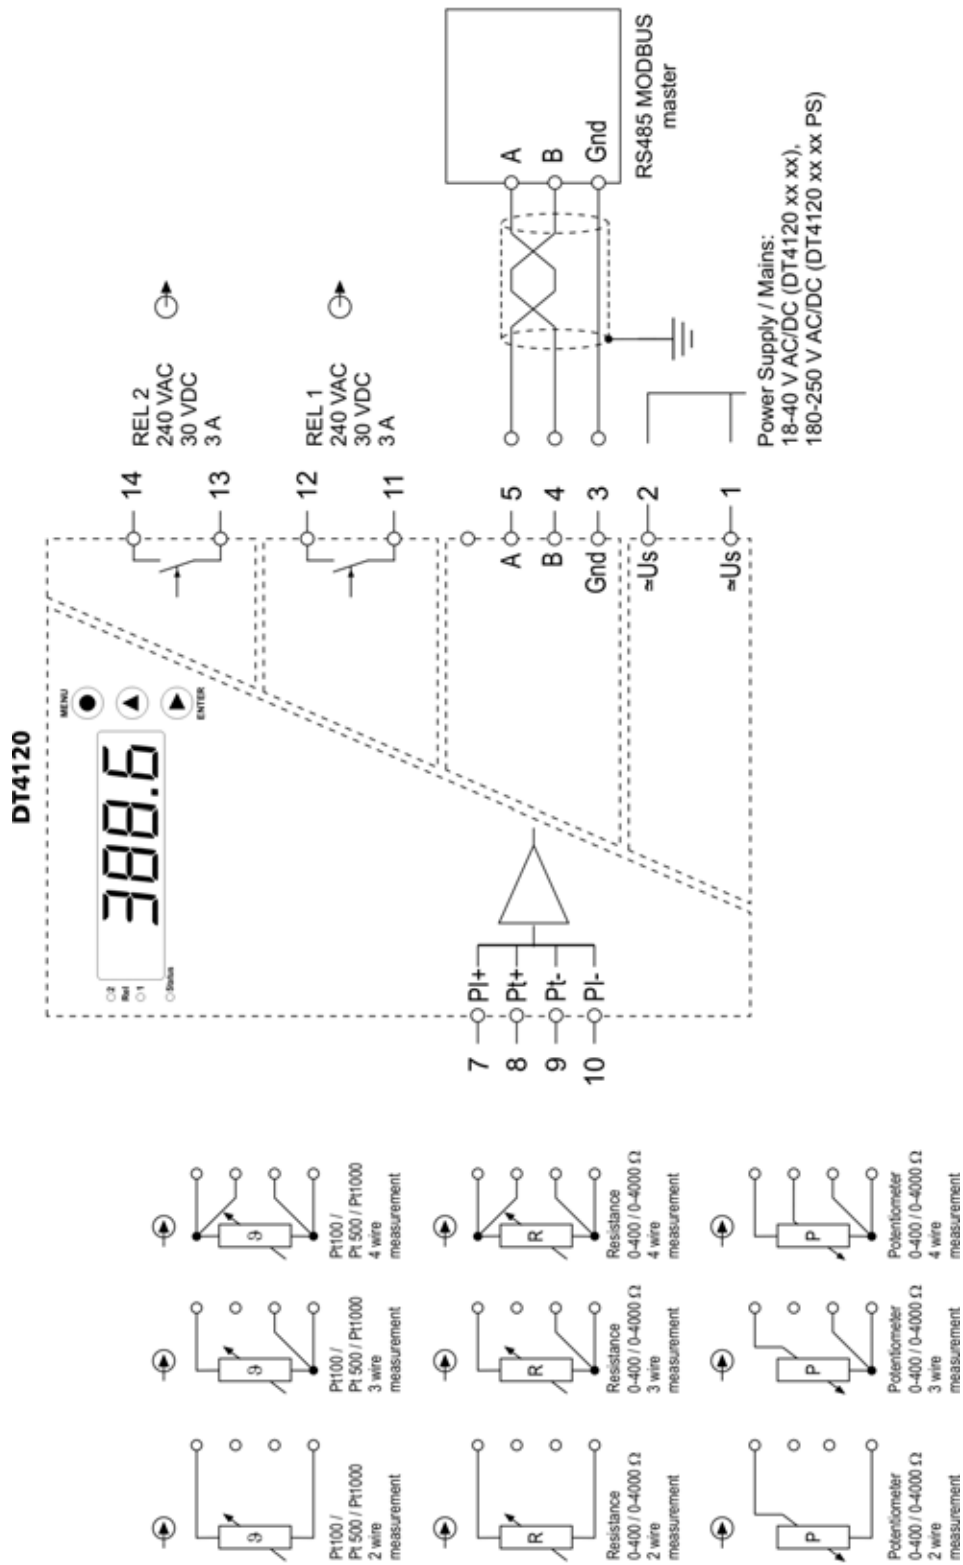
DT4120

388.6

MENU
ENTER
2
Rel
1
Status

7 PI+
8 Pt+
9 Pt-
10 PI-

14
13
REL 2
240 VAC
30 VDC
3 A

12
11
REL 1
240 VAC
30 VDC
3 A

A 5
B 4
Gnd 3
≃Us 2
≃Us 1

A
B
Gnd
RS485 MODBUS master

Power Supply / Mains:
18-40 V AC/DC (DT4120 xx xx),
180-250 V AC/DC (DT4120 xx xx PS)

ϑ
Pt100 / Pt 500 / Pt1000 2 wire measurement

ϑ
Pt100 / Pt 500 / Pt1000 3 wire measurement

ϑ
Pt100 / Pt 500 / Pt1000 4 wire measurement

R
Resistance 0-400 / 0-4000 Ω 2 wire measurement

R
Resistance 0-400 / 0-4000 Ω 3 wire measurement

R
Resistance 0-400 / 0-4000 Ω 4 wire measurement

P
Potentiometer 0-400 / 0-4000 Ω 2 wire measurement

P
Potentiometer 0-400 / 0-4000 Ω 3 wire measurement

P
Potentiometer 0-400 / 0-4000 Ω 4 wire measurement